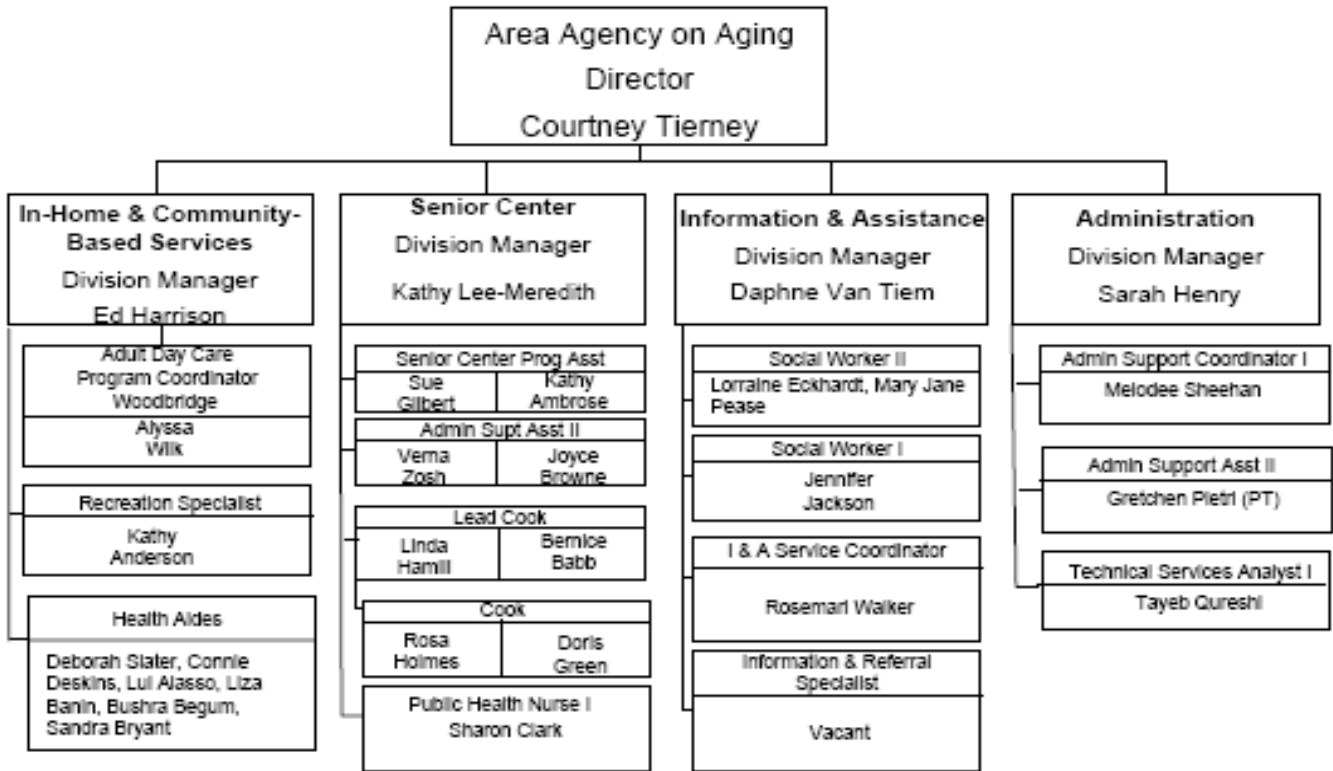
Area Agency on Aging
Director
Courtney Tierney

In-Home & Community-Based Services
Division Manager
Ed Harrison

Adult Day Care
Program Coordinator
Woodbridge
Alyssa
Wilk

Recreation Specialist
Kathy
Anderson

Health Aides
Deborah Slater, Connie Deskins, Lul Alasso, Liza Banin, Bushra Begum, Sandra Bryant

Senior Center
Division Manager
Kathy Lee-Meredith

Senior Center Prog Asst
| Sue Gilbert | Kathy Ambrose |
|---|---|

Admin Supt Asst II
| Verna Zosh | Joyce Browne |
|---|---|

Lead Cook
| Linda Hamill | Bernice Babb |
|---|---|

Cook
| Rosa Holmes | Doris Green |
|---|---|

Public Health Nurse I
Sharon Clark

Information & Assistance
Division Manager
Daphne Van Tiem

Social Worker II
Lorraine Eckhardt, Mary Jane Pease

Social Worker I
Jennifer
Jackson

I & A Service Coordinator
Rosemari Walker

Information & Referral Specialist
Vacant

Administration
Division Manager
Sarah Henry

Admin Support Coordinator I
Melodee Sheehan

Admin Support Asst II
Gretchen Pietri (PT)

Technical Services Analyst I
Tayeb Qureshi